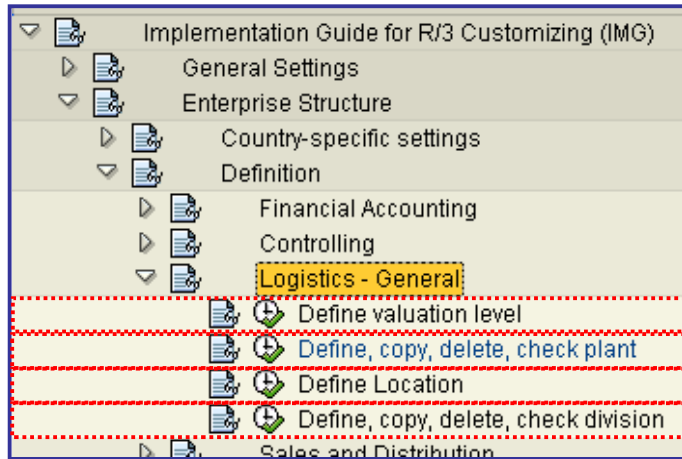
Implementation Guide for R/3 Customizing (IMG)

General Settings

Enterprise Structure

Country-specific settings

Definition

Financial Accounting

Controlling

Logistics - General

Define valuation level

Define, copy, delete, check plant

Define Location

Define, copy, delete, check division

Sales and Distribution